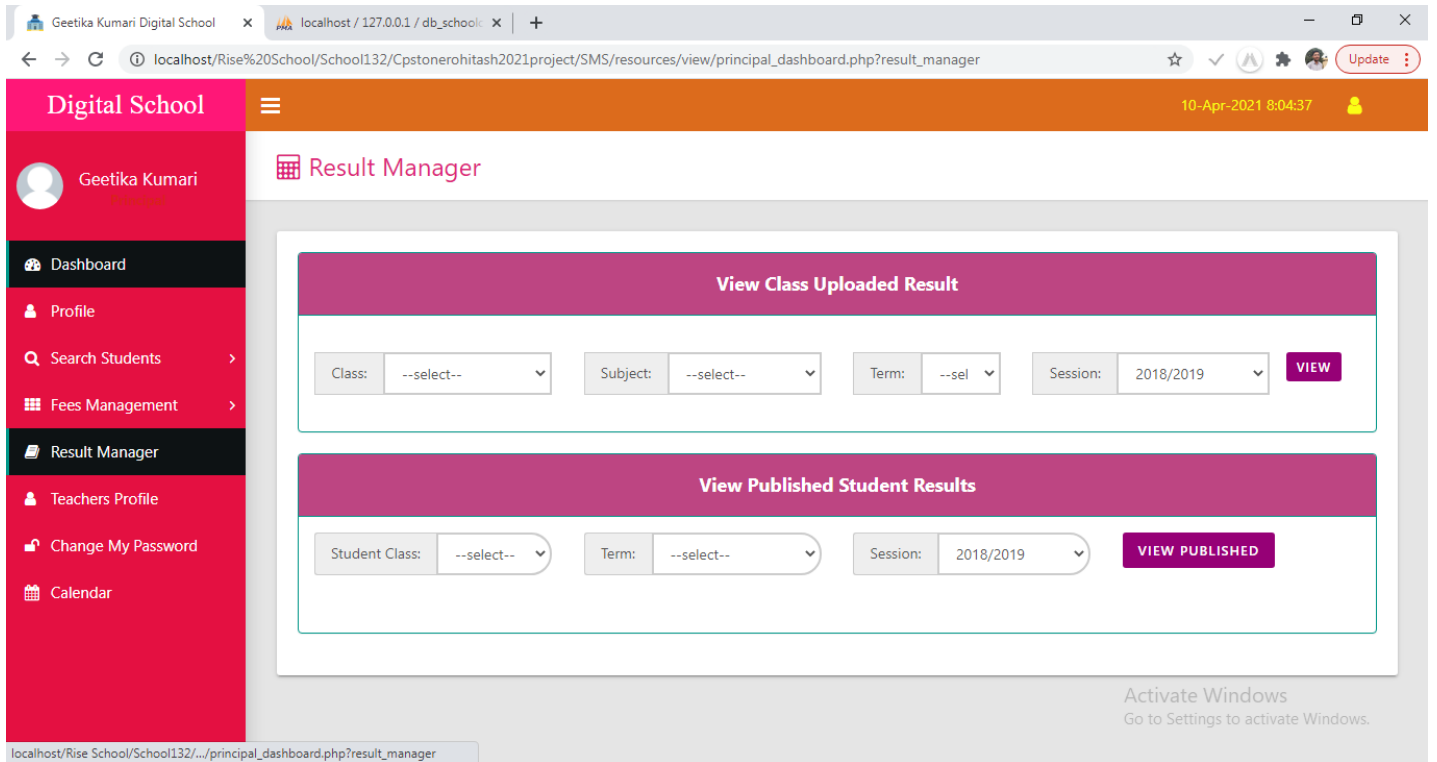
Geetika Kumari Digital School ×
localhost / 127.0.0.1 / db_schoolc ×
+

localhost/Rise%20School/School132/Cpstonerohitash2021project/SMS/resources/view/principal_dashboard.php?result_manager

Update

Digital School

10-Apr-2021 8:04:37

Geetika Kumari
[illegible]

Dashboard
Profile
Search Students
Fees Management
Result Manager
Teachers Profile
Change My Password
Calendar

Result Manager

View Class Uploaded Result

Class: --select--
Subject: --select--
Term: --sel
Session: 2018/2019
VIEW

View Published Student Results

Student Class: --select--
Term: --select--
Session: 2018/2019
VIEW PUBLISHED

Activate Windows
Go to Settings to activate Windows.

localhost/Rise School/School132/.../principal_dashboard.php?result_manager